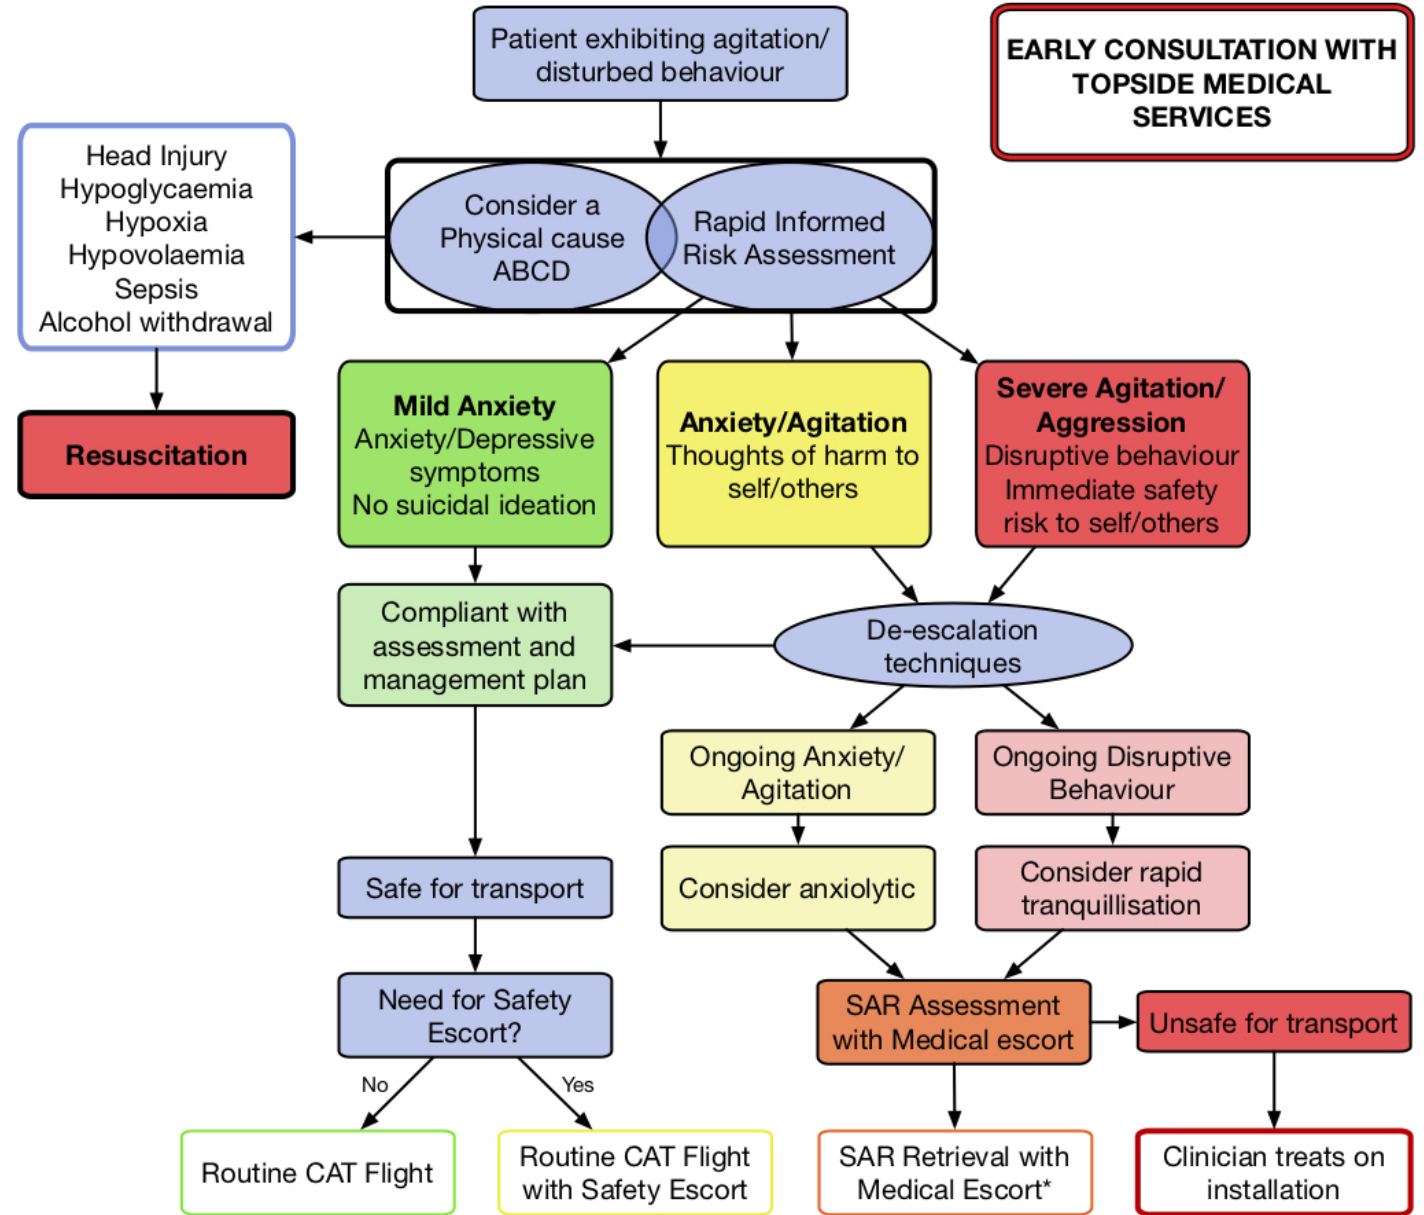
Patient exhibiting agitation/ disturbed behaviour

EARLY CONSULTATION WITH TOPSIDE MEDICAL SERVICES

Head Injury
Hypoglycaemia
Hypoxia
Hypovolaemia
Sepsis
Alcohol withdrawal

Consider a Physical cause ABCD

Rapid Informed Risk Assessment

Resuscitation

**Mild Anxiety**
Anxiety/Depressive symptoms
No suicidal ideation

**Anxiety/Agitation**
Thoughts of harm to self/others

**Severe Agitation/ Aggression**
Disruptive behaviour
Immediate safety risk to self/others

Compliant with assessment and management plan

De-escalation techniques

Ongoing Anxiety/ Agitation

Ongoing Disruptive Behaviour

Safe for transport

Consider anxiolytic

Consider rapid tranquillisation

Need for Safety Escort?

SAR Assessment with Medical escort

Unsafe for transport

No

Yes

Routine CAT Flight

Routine CAT Flight with Safety Escort

SAR Retrieval with Medical Escort*

Clinician treats on installation